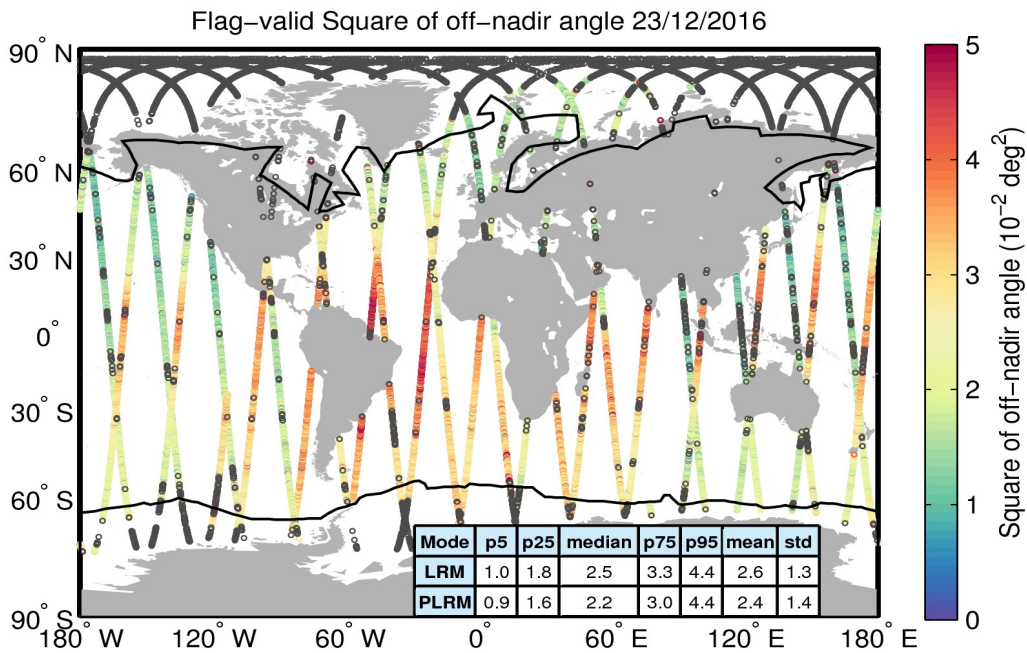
Flag-valid Square of off-nadir angle 23/12/2016

90° N
60° N
30° N
0°
30° S
60° S
90° S
180° W
120° W
60° W
0°
60° E
120° E
180° E

| Mode | p5 | p25 | median | p75 | p95 | mean | std |
|---|---|---|---|---|---|---|---|
| LRM | 1.0 | 1.8 | 2.5 | 3.3 | 4.4 | 2.6 | 1.3 |
| PLRM | 0.9 | 1.6 | 2.2 | 3.0 | 4.4 | 2.4 | 1.4 |

Square of off-nadir angle ($10^{-2}$ deg$^2$)
5
4
3
2
1
0